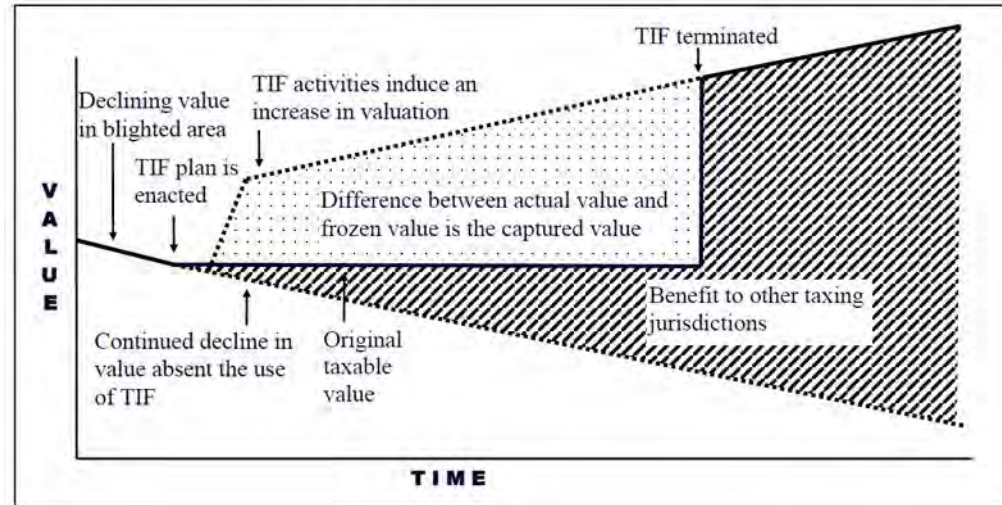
TIF terminated

TIF activities induce an increase in valuation

Declining value in blighted area

TIF plan is enacted

VALUE

Difference between actual value and frozen value is the captured value

Benefit to other taxing jurisdictions

Continued decline in value absent the use of TIF

Original taxable value

TIME